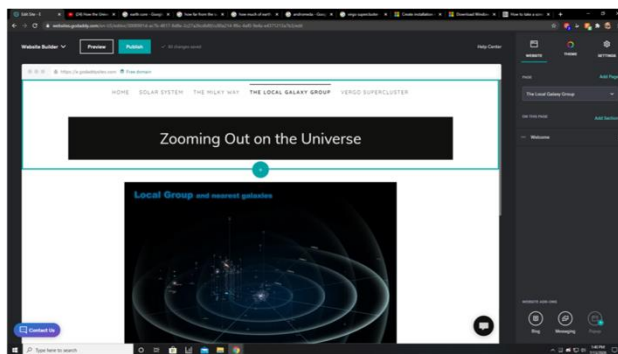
Website Builder
Preview
Publish
All changes saved
Help Center
WEBSITE
THEME
SETTINGS
https://e.godaddysites.com
Free domain
HOME
SOLAR SYSTEM
THE MILKY WAY
THE LOCAL GALAXY GROUP
VERGO SUPERCLUSTER
Zooming Out on the Universe
Local Group and nearest galaxies
PAGE
Add Page
The Local Galaxy Group
ON THIS PAGE
Add Section
Welcome
Blog
Messaging
Contact Us
Type here to search